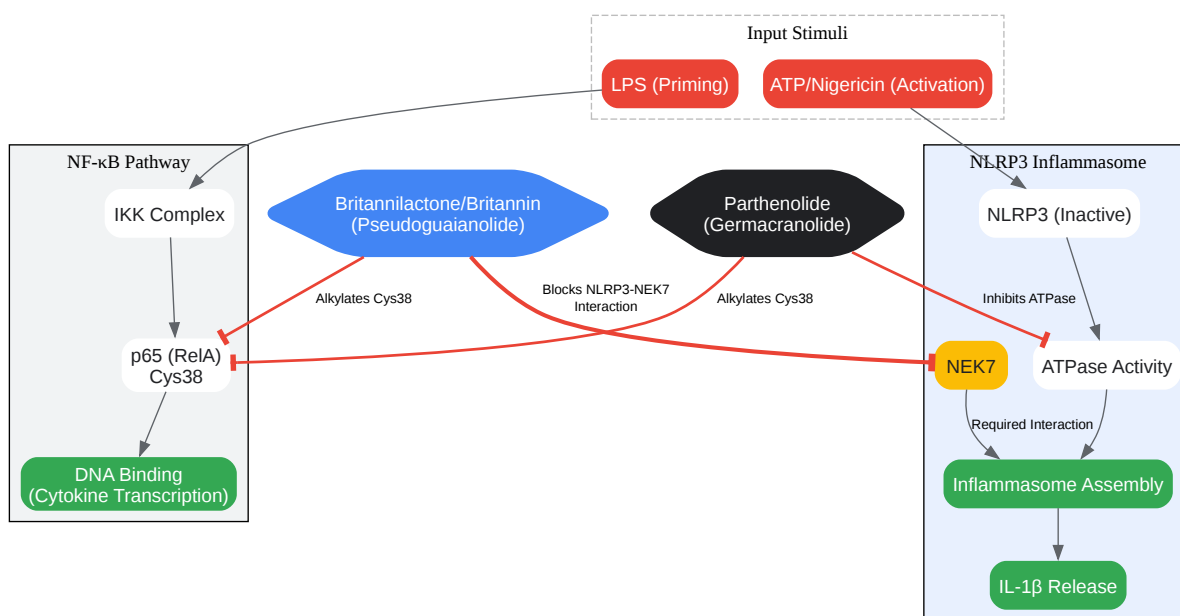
Input Stimuli

LPS (Priming)

ATP/Nigericin (Activation)

NF-κB Pathway

IKK Complex

p65 (RelA) Cys38

DNA Binding (Cytokine Transcription)

Britannilactone/Britannin (Pseudoguaianolide)

Parthenolide (Germacranolide)

Alkylates Cys38

Blocks NLRP3-NEK7 Interaction

Alkylates Cys38

Inhibits ATPase

NLRP3 Inflammasome

NLRP3 (Inactive)

NEK7

ATPase Activity

Required Interaction

Inflammasome Assembly

IL-1β Release